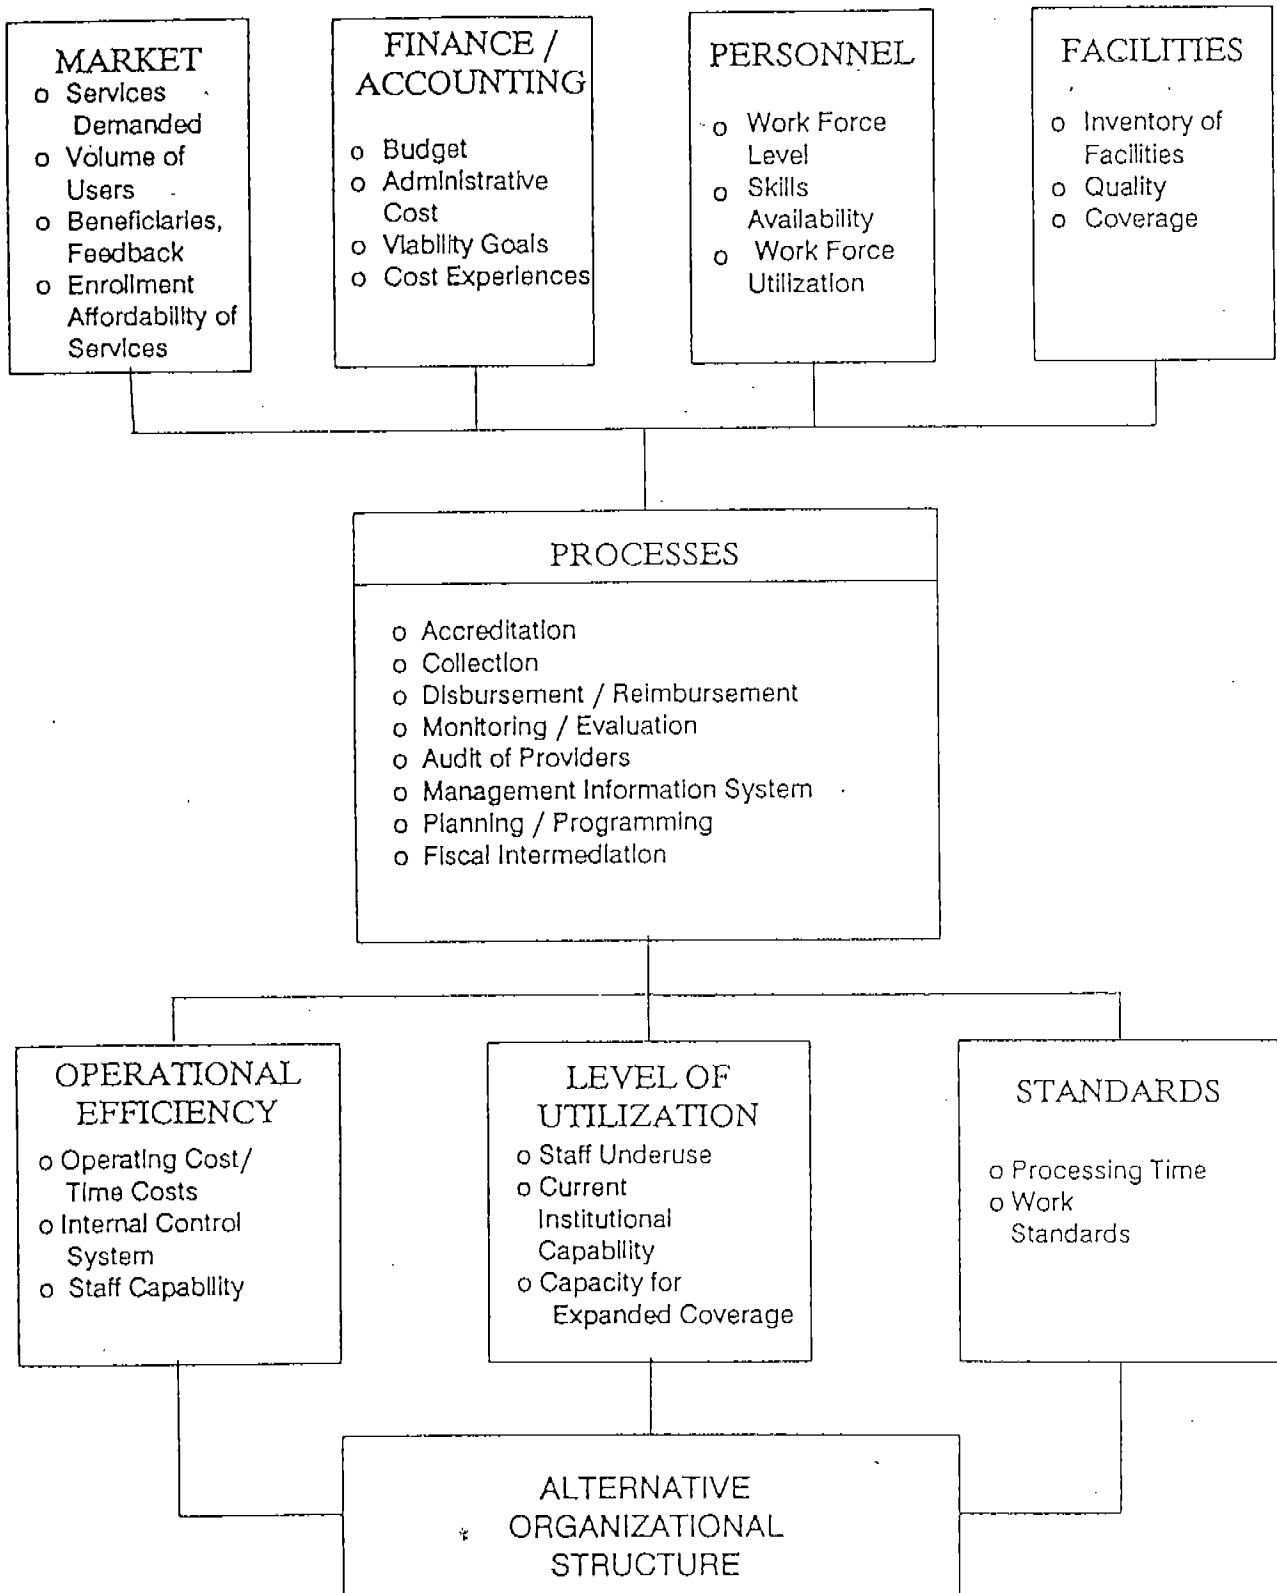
MARKET
o Services Demanded
o Volume of Users
o Beneficiaries, Feedback
o Enrollment Affordability of Services

FINANCE / ACCOUNTING
o Budget
o Administrative Cost
o Viability Goals
o Cost Experiences

PERSONNEL
o Work Force Level
o Skills Availability
o Work Force Utilization

FACILITIES
o Inventory of Facilities
o Quality
o Coverage

PROCESSES
o Accreditation
o Collection
o Disbursement / Reimbursement
o Monitoring / Evaluation
o Audit of Providers
o Management Information System
o Planning / Programming
o Fiscal Intermediation

OPERATIONAL EFFICIENCY
o Operating Cost/ Time Costs
o Internal Control System
o Staff Capability

LEVEL OF UTILIZATION
o Staff Underuse
o Current Institutional Capability
o Capacity for Expanded Coverage

STANDARDS
o Processing Time
o Work Standards

ALTERNATIVE ORGANIZATIONAL STRUCTURE